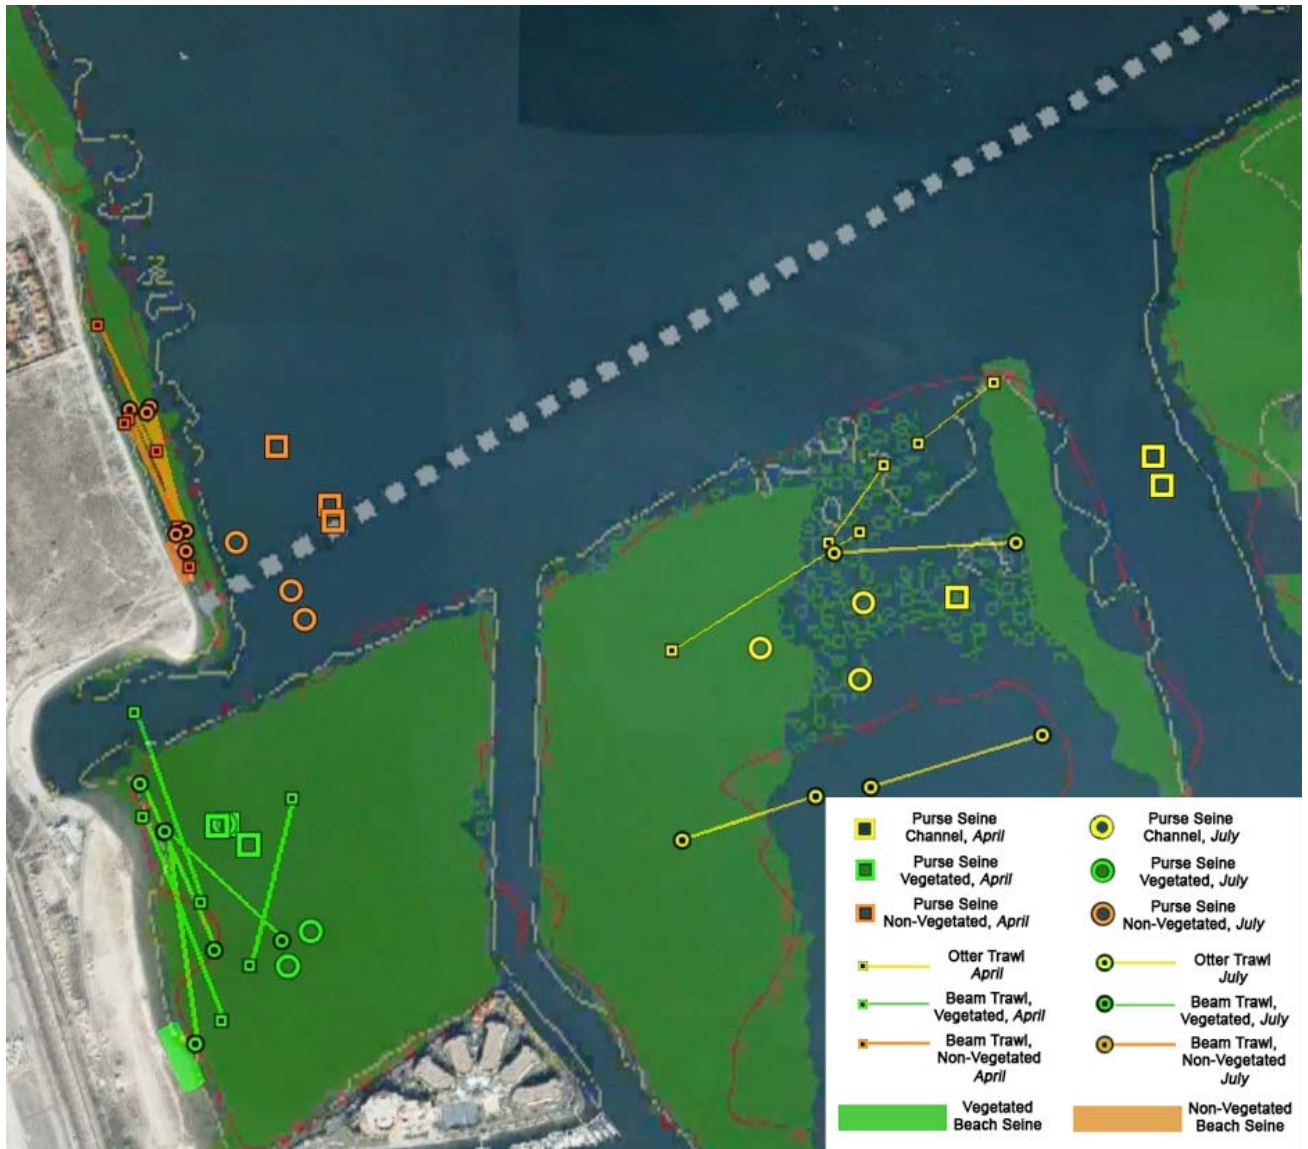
Purse Seine Channel, *April*

Purse Seine Channel, *July*

Purse Seine Vegetated, *April*

Purse Seine Vegetated, *July*

Purse Seine Non-Vegetated, *April*

Purse Seine Non-Vegetated, *July*

Otter Trawl *April*

Otter Trawl *July*

Beam Trawl, Vegetated, *April*

Beam Trawl, Vegetated, *July*

Beam Trawl, Non-Vegetated *April*

Beam Trawl, Non-Vegetated *July*

Vegetated Beach Seine

Non-Vegetated Beach Seine